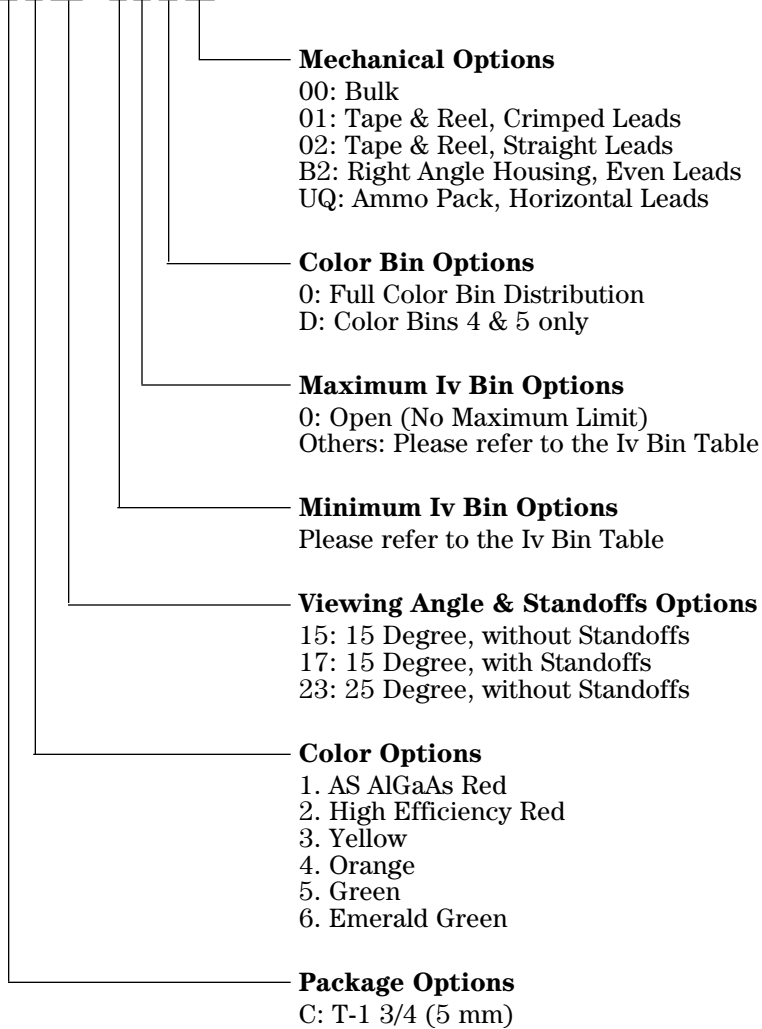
**Mechanical Options**
00: Bulk
01: Tape & Reel, Crimped Leads
02: Tape & Reel, Straight Leads
B2: Right Angle Housing, Even Leads
UQ: Ammo Pack, Horizontal Leads

**Color Bin Options**
0: Full Color Bin Distribution
D: Color Bins 4 & 5 only

**Maximum Iv Bin Options**
0: Open (No Maximum Limit)
Others: Please refer to the Iv Bin Table

**Minimum Iv Bin Options**
Please refer to the Iv Bin Table

**Viewing Angle & Standoffs Options**
15: 15 Degree, without Standoffs
17: 15 Degree, with Standoffs
23: 25 Degree, without Standoffs

**Color Options**
1. AS AlGaAs Red
2. High Efficiency Red
3. Yellow
4. Orange
5. Green
6. Emerald Green

**Package Options**
C: T-1 3/4 (5 mm)